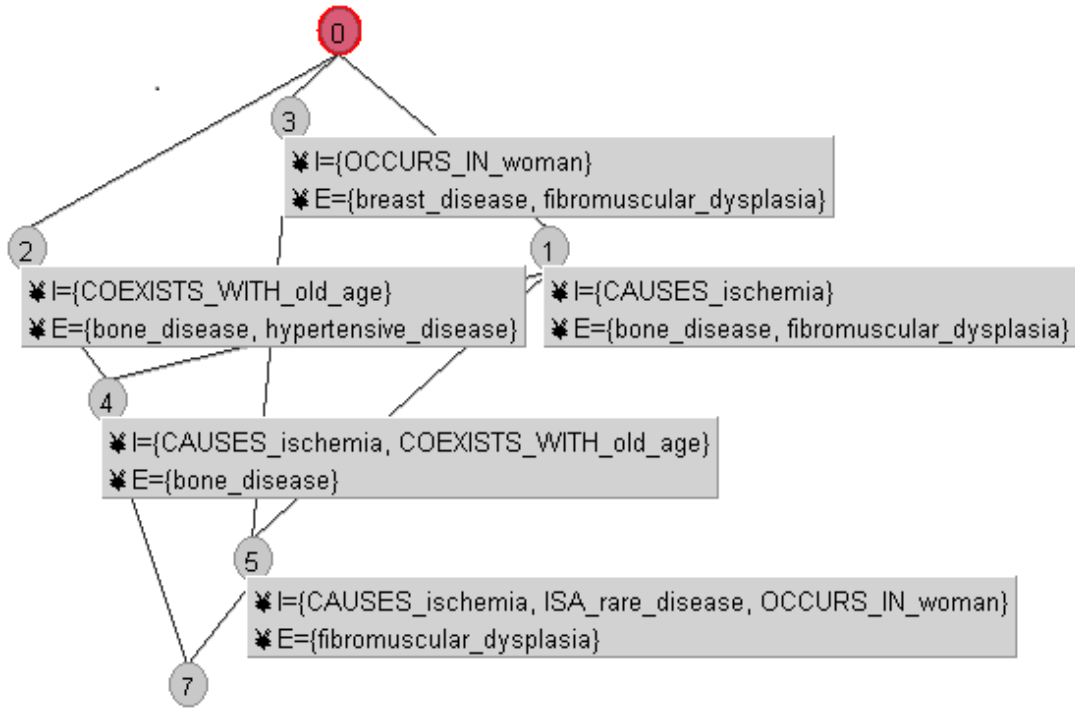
0

3

¥ I={OCCURS_IN_woman}
¥ E={breast_disease, fibromuscular_dysplasia}

2

¥ I={COEXISTS_WITH_old_age}
¥ E={bone_disease, hypertensive_disease}

1

¥ I={CAUSES_ischemia}
¥ E={bone_disease, fibromuscular_dysplasia}

4

¥ I={CAUSES_ischemia, COEXISTS_WITH_old_age}
¥ E={bone_disease}

5

¥ I={CAUSES_ischemia, ISA_rare_disease, OCCURS_IN_woman}
¥ E={fibromuscular_dysplasia}

7